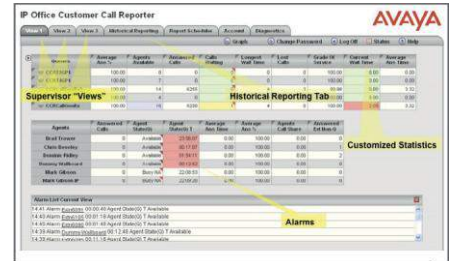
IP Office Customer Call Reporter

AVAYA

View 1 | View 2 | View 3 | Historical Reporting | Report Scheduler | Account | Diagnostics

Graph | Change Password | Log Off | States | Help

Supervisor "Views"

Historical Reporting Tab

Customized Statistics

| Queues | Average Aux % | Agents Available | Answered Calls | Calls Waiting | Longest Wait Time | Lost Calls | Grade Of Service | Current Wait Time | Average Ans Time |
|---|---|---|---|---|---|---|---|---|---|
| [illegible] | 100.00 | 8 | 0 | | 0 | 0 | 100.00 | 0.00 | 0.00 |
| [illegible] | 100.00 | 7 | 0 | | 0 | 0 | 100.00 | 0.00 | 0.00 |
| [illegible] | 100.00 | 14 | 6265 | | 6 | 4 | 99.86 | 0.00 | 0.32 |
| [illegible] | 100.00 | 4 | 0 | | 0 | 0 | 100.00 | 0.00 | 0.00 |
| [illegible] | 100.00 | 16 | 6330 | | 4 | 0 | 100.00 | 1.00 | 0.32 |

| Agents | Answered Calls | Agent State(s) | Agent State(s) T | Average Ans. Time | Average Aux % | Agent Call Share | Answered Ext Mode |
|---|---|---|---|---|---|---|---|
| Brad Trower | 0 | Available | 23:55:07 | 0.00 | 100.00 | 0.00 | 0 |
| Chris Beveridge | 0 | Available | 00:17:07 | 0.00 | 100.00 | 0.00 | 0 |
| Dominic Ridley | 0 | Available | 00:19:15 | 0.00 | 100.00 | 0.00 | 2 |
| Rommy Wellbound | 0 | Available | 00:11:15 | 0.00 | 100.00 | 0.00 | 0 |
| Mark Gibson | 0 | Busy NA | 22:00:53 | 0.00 | 100.00 | 0.00 | 0 |
| Mark Gibson IP | 0 | Busy NA | 22:00:26 | 0.00 | 100.00 | 0.00 | 0 |

Alarms

Alarm Lost Current View

14:41 Alarm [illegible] 00:00:40 Agent State(s) T Available
14:43 Alarm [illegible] 00:01:16 Agent State(s) T Available
14:43 Alarm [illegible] 00:01:18 Agent State(s) T Available
14:38 Alarm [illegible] 00:12:40 Agent State(s) T Available
14:39 Alarm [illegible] 00:11:15 Agent State(s) T Available